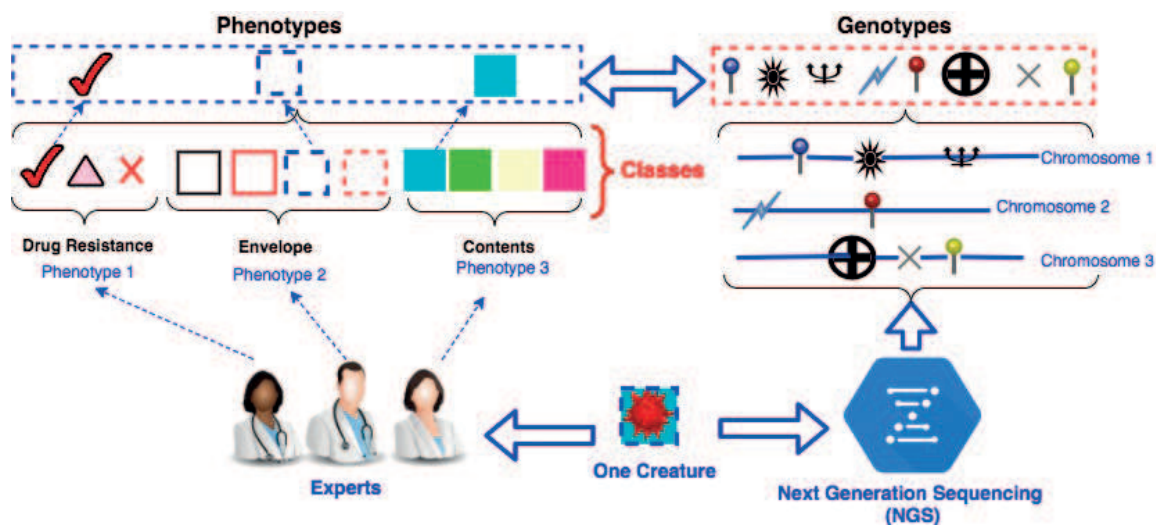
Phenotypes

Genotypes

Classes

Drug Resistance
Phenotype 1

Envelope
Phenotype 2

Contents
Phenotype 3

Chromosome 1

Chromosome 2

Chromosome 3

Experts

One Creature

Next Generation Sequencing (NGS)